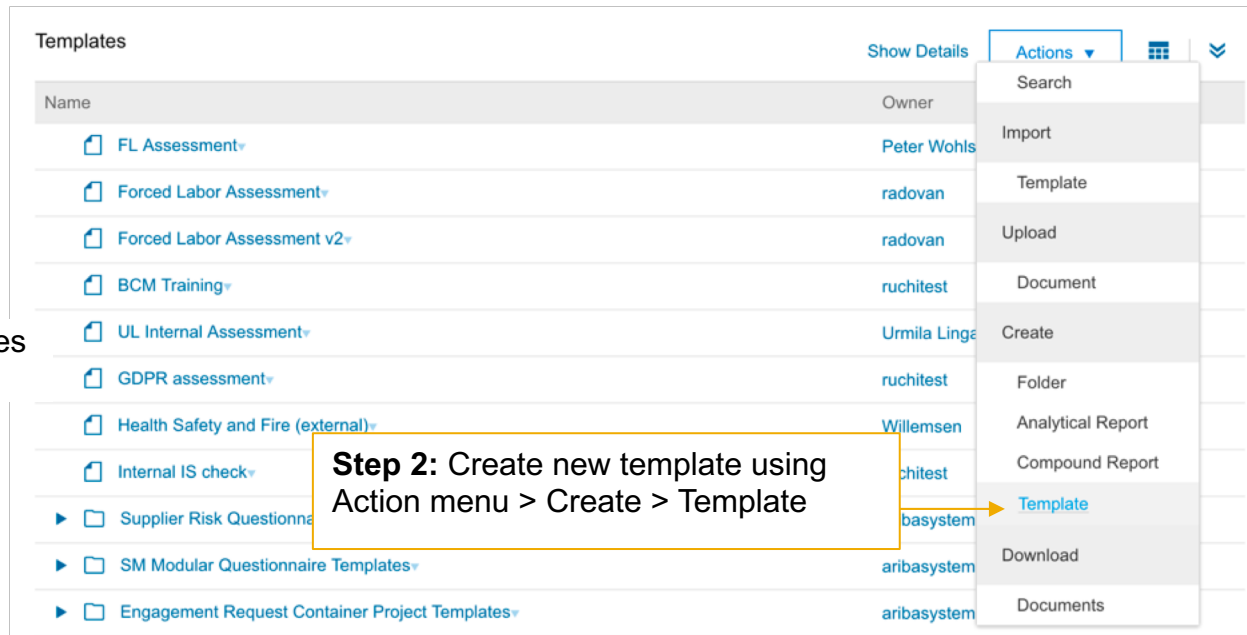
Templates

Show Details Actions ▾

es

| Name | Owner |
|---|---|
| FL Assessment | Peter Wohls |
| Forced Labor Assessment | radovan |
| Forced Labor Assessment v2 | radovan |
| BCM Training | ruchitest |
| UL Internal Assessment | Urmila Linga |
| GDPR assessment | ruchitest |
| Health Safety and Fire (external) | Willemsen |
| Internal IS check | chitest |
| Supplier Risk Questionna | ribasystem |
| SM Modular Questionnaire Templates | aribasystem |
| Engagement Request Container Project Templates | aribasystem |

Search
Import
Template
Upload
Document
Create
Folder
Analytical Report
Compound Report
Template
Download
Documents

**Step 2:** Create new template using Action menu > Create > Template